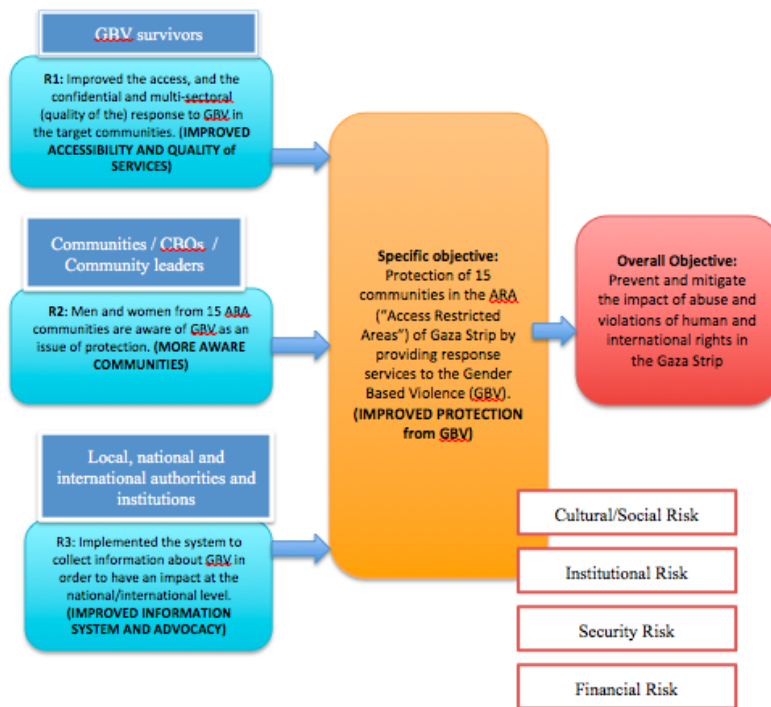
GBV survivors

R1: Improved the access, and the confidential and multi-sectoral (quality of the) response to GBV in the target communities. (IMPROVED ACCESSIBILITY AND QUALITY of SERVICES)

Communities / CBOs / Community leaders

R2: Men and women from 15 ARA communities are aware of GBV as an issue of protection. (MORE AWARE COMMUNITIES)

Local, national and international authorities and institutions

R3: Implemented the system to collect information about GBV in order to have an impact at the national/international level. (IMPROVED INFORMATION SYSTEM AND ADVOCACY)

Specific objective: Protection of 15 communities in the ARA ("Access Restricted Areas") of Gaza Strip by providing response services to the Gender Based Violence (GBV). (IMPROVED PROTECTION from GBV)

Overall Objective: Prevent and mitigate the impact of abuse and violations of human and international rights in the Gaza Strip

Cultural/Social Risk

Institutional Risk

Security Risk

Financial Risk